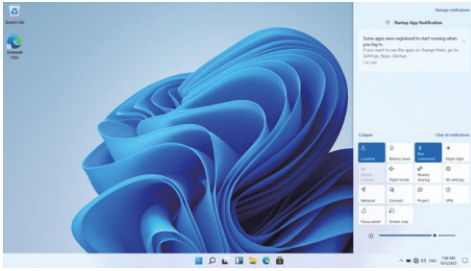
Recycle Bin

Microsoft Edge

Manage notifications

Startup App Notification

Some apps were registered to start running when you log in.
If you want to see the apps or change them, go to Settings, Apps, Startup.
1 hr ago

Collapse

Clear all notifications

Location

Battery saver

Not connected

Night light

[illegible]

Flight mode

Nearby sharing

All settings

Network

Connect

Project

VPN

Focus assist

Screen snip

7:46 AM
10/1/2021